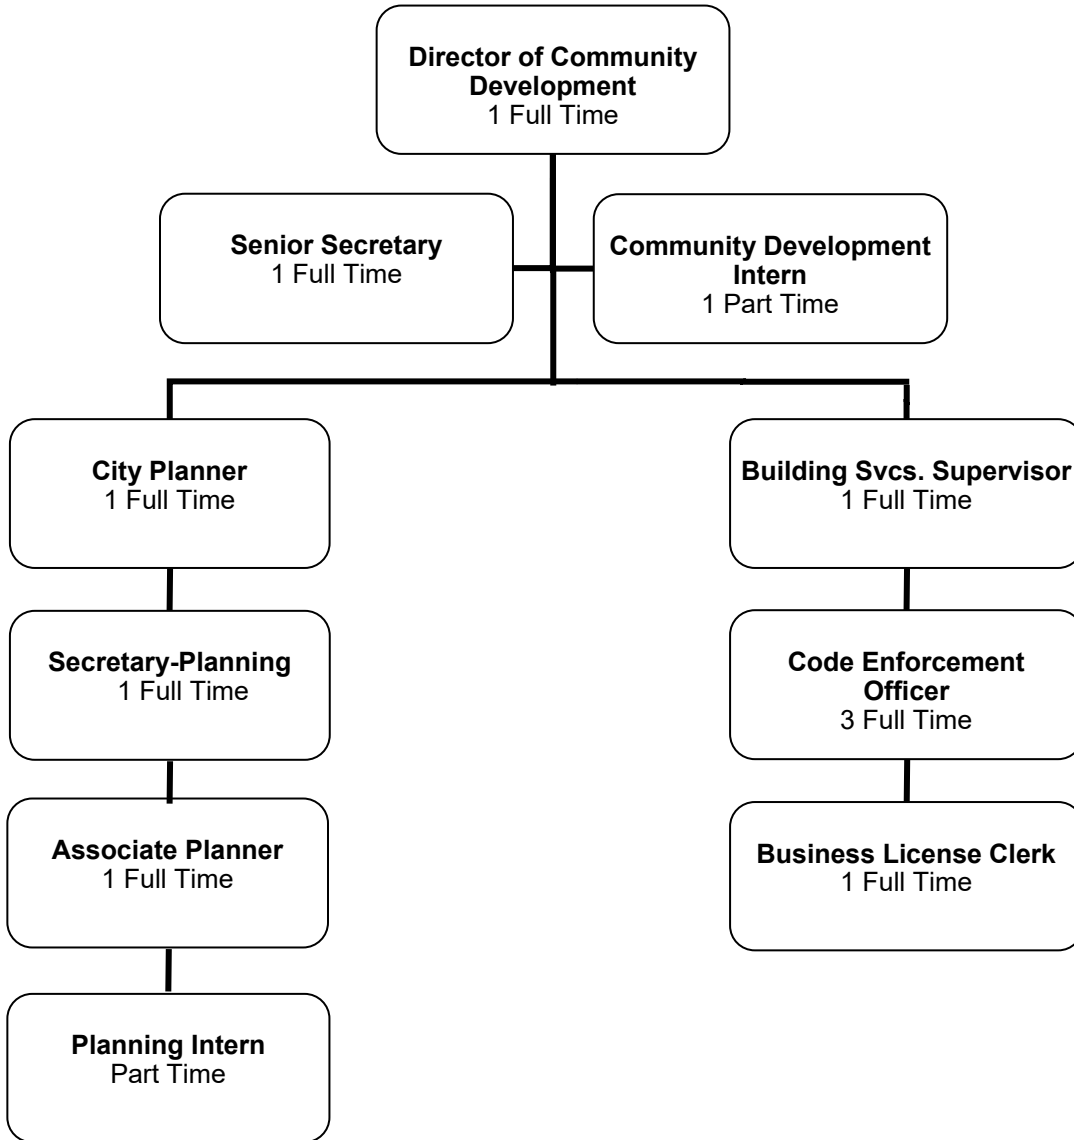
Director of Community Development
1 Full Time

Senior Secretary
1 Full Time

Community Development Intern
1 Part Time

City Planner
1 Full Time

Secretary-Planning
1 Full Time

Associate Planner
1 Full Time

Planning Intern
Part Time

Building Svcs. Supervisor
1 Full Time

Code Enforcement Officer
3 Full Time

Business License Clerk
1 Full Time